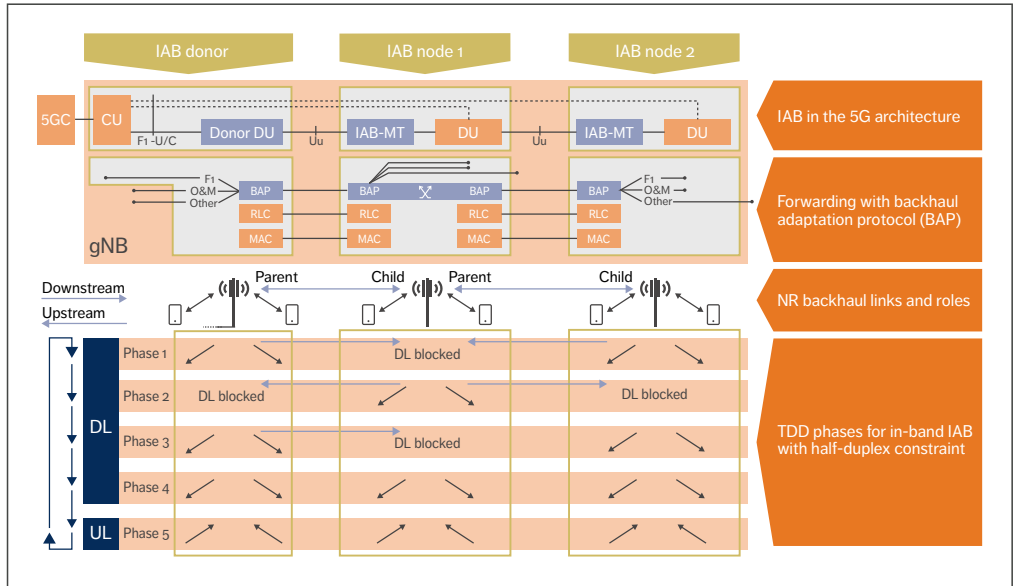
IAB donor

IAB node 1

IAB node 2

5GC

CU

F1 -U/C

Donor DU

Uu

IAB-MT

DU

Uu

IAB-MT

DU

IAB in the 5G architecture

F1

O&M

Other

BAP

RLC

MAC

BAP

BAP

RLC

RLC

MAC

MAC

BAP

F1

O&M

Other

RLC

MAC

Forwarding with backhaul adaptation protocol (BAP)

gNB

Downstream

Upstream

Parent

Child

Parent

Child

NR backhaul links and roles

DL

UL

Phase 1

DL blocked

Phase 2

DL blocked

DL blocked

Phase 3

DL blocked

Phase 4

Phase 5

TDD phases for in-band IAB with half-duplex constraint